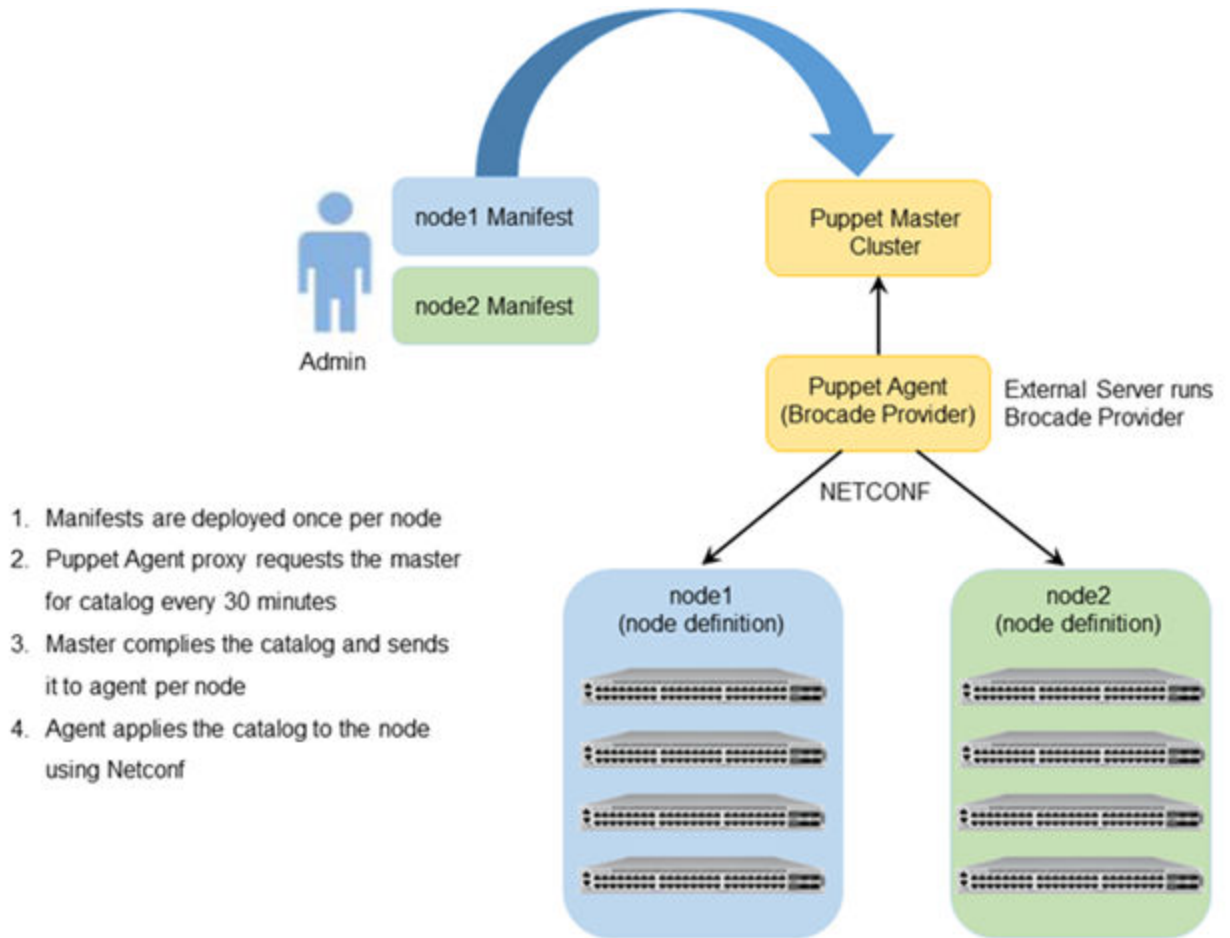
node1 Manifest

node2 Manifest

Admin

Puppet Master Cluster

Puppet Agent (Brocade Provider)

External Server runs Brocade Provider

NETCONF

1. Manifests are deployed once per node
2. Puppet Agent proxy requests the master for catalog every 30 minutes
3. Master complies the catalog and sends it to agent per node
4. Agent applies the catalog to the node using Netconf

node1 (node definition)

node2 (node definition)